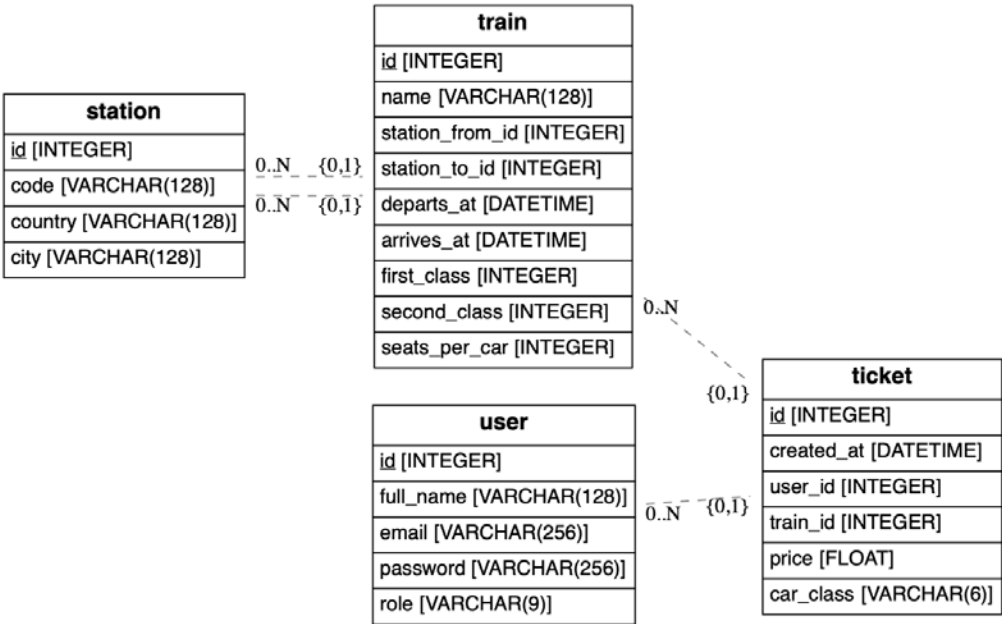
| station |
|---|
| id [INTEGER] |
| code [VARCHAR(128)] |
| country [VARCHAR(128)] |
| city [VARCHAR(128)] |

0..N {0,1}
0..N {0,1}

| train |
|---|
| id [INTEGER] |
| name [VARCHAR(128)] |
| station_from_id [INTEGER] |
| station_to_id [INTEGER] |
| departs_at [DATETIME] |
| arrives_at [DATETIME] |
| first_class [INTEGER] |
| second_class [INTEGER] |
| seats_per_car [INTEGER] |

0..N
{0,1}

| user |
|---|
| id [INTEGER] |
| full_name [VARCHAR(128)] |
| email [VARCHAR(256)] |
| password [VARCHAR(256)] |
| role [VARCHAR(9)] |

0..N {0,1}

| ticket |
|---|
| id [INTEGER] |
| created_at [DATETIME] |
| user_id [INTEGER] |
| train_id [INTEGER] |
| price [FLOAT] |
| car_class [VARCHAR(6)] |